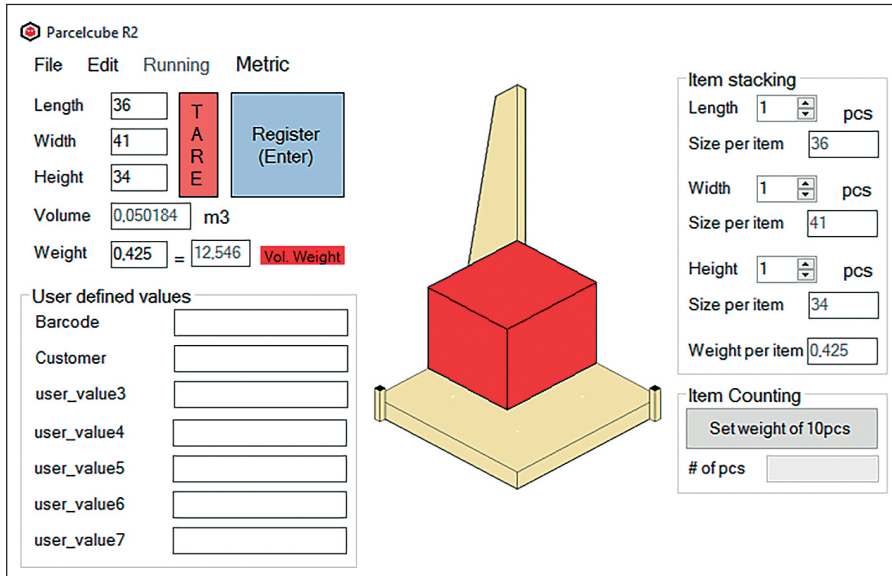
Parcelcube R2

File Edit Running Metric

Length 36
Width 41
Height 34

T
A
R
E

Register
(Enter)

Volume 0,050184 m3

Weight 0,425 = 12,546 Vol. Weight

User defined values
Barcode
Customer
user_value3
user_value4
user_value5
user_value6
user_value7

Item stacking
Length 1 pcs
Size per item 36
Width 1 pcs
Size per item 41
Height 1 pcs
Size per item 34
Weight per item 0,425

Item Counting
Set weight of 10pcs
# of pcs